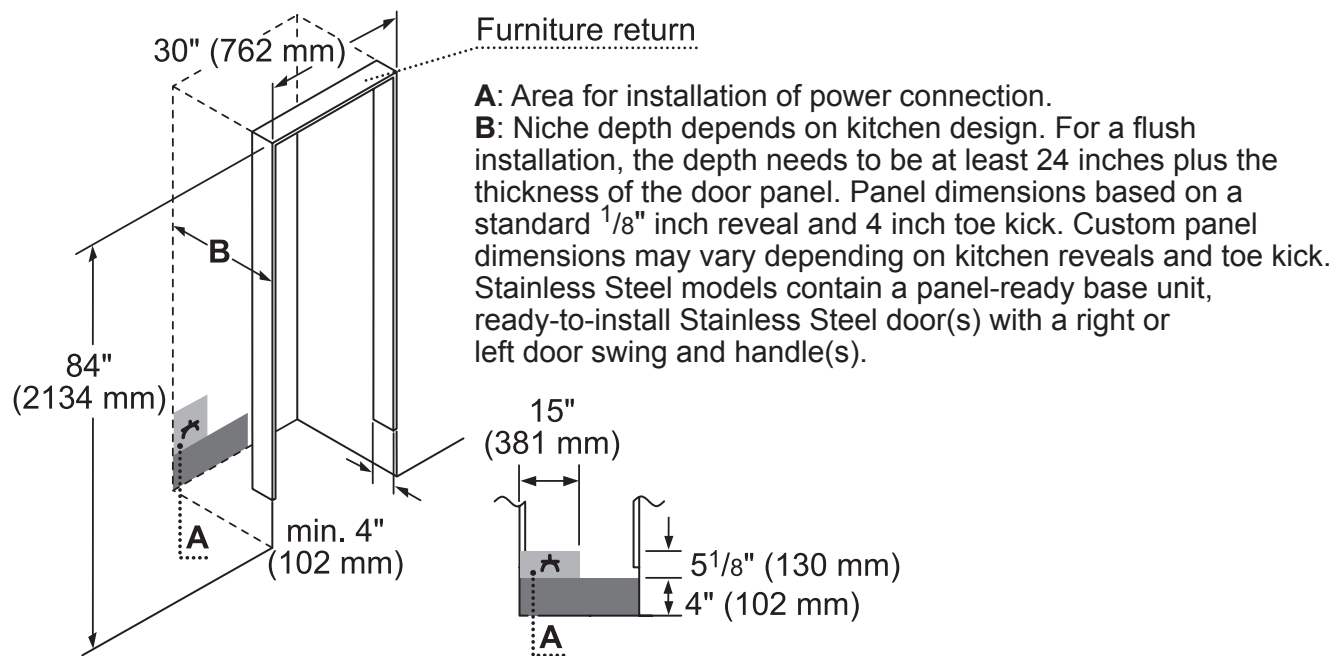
30" (762 mm)

Furniture return

**A**: Area for installation of power connection.
**B**: Niche depth depends on kitchen design. For a flush installation, the depth needs to be at least 24 inches plus the thickness of the door panel. Panel dimensions based on a standard $^1/8$" inch reveal and 4 inch toe kick. Custom panel dimensions may vary depending on kitchen reveals and toe kick. Stainless Steel models contain a panel-ready base unit, ready-to-install Stainless Steel door(s) with a right or left door swing and handle(s).

B

84" (2134 mm)

A

min. 4" (102 mm)

15" (381 mm)

$5^1/8$" (130 mm)

4" (102 mm)

A